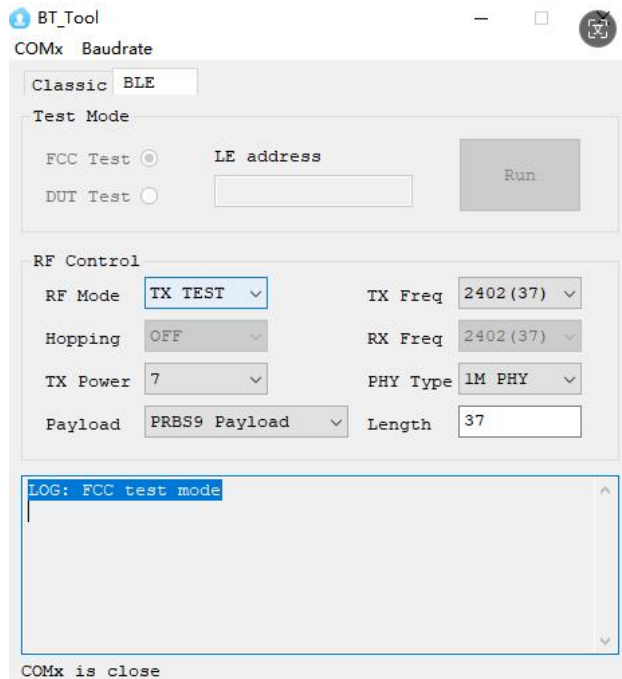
BT_Tool

COMx Baudrate

Classic BLE

Test Mode

FCC Test

DUT Test

LE address

Run

RF Control

RF Mode TX TEST

Hopping OFF

TX Power 7

Payload PRBS9 Payload

TX Freq 2402(37)

RX Freq 2402(37)

PHY Type 1M PHY

Length 37

LOG: FCC test mode

COMx is close